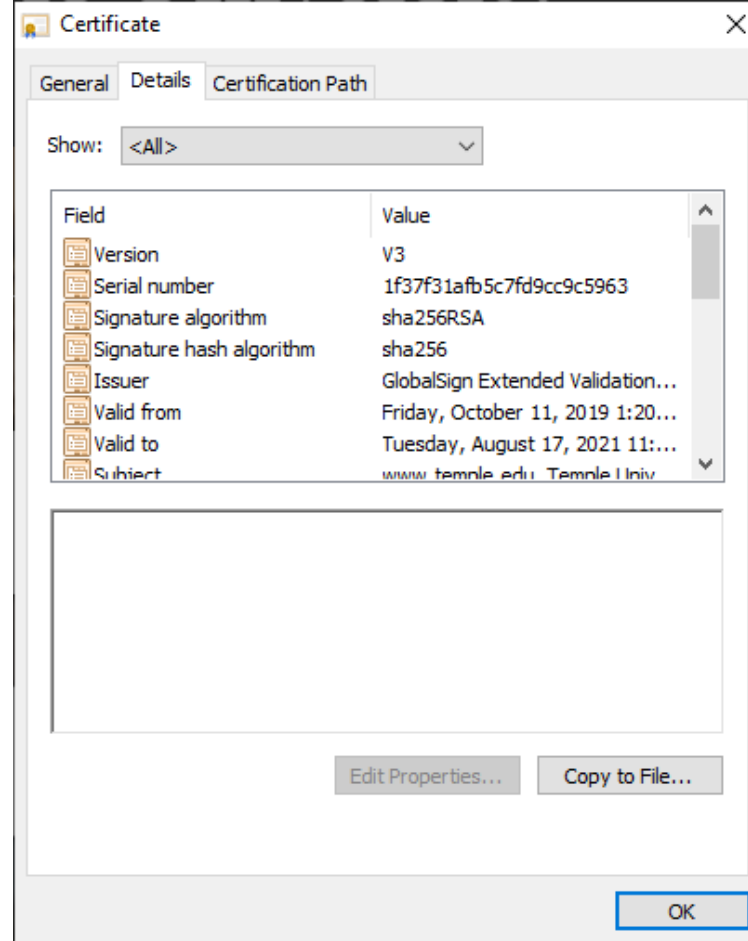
Certificate

General | Details | Certification Path

Show: <All>

| Field | Value |
|---|---|
| Version | V3 |
| Serial number | 1f37f31afb5c7fd9cc9c5963 |
| Signature algorithm | sha256RSA |
| Signature hash algorithm | sha256 |
| Issuer | GlobalSign Extended Validation... |
| Valid from | Friday, October 11, 2019 1:20... |
| Valid to | Tuesday, August 17, 2021 11:... |
| Subject | www.temple.edu, Temple Univ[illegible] |

Edit Properties... Copy to File...

OK